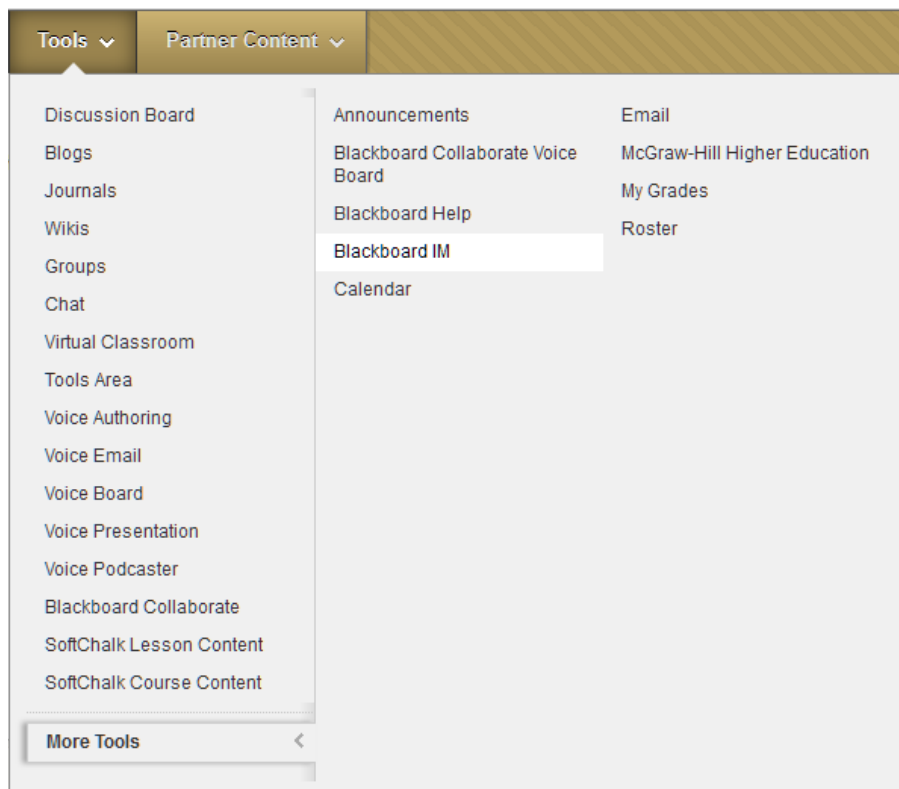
Tools ⌄ Partner Content ⌄

Discussion Board
Blogs
Journals
Wikis
Groups
Chat
Virtual Classroom
Tools Area
Voice Authoring
Voice Email
Voice Board
Voice Presentation
Voice Podcaster
Blackboard Collaborate
SoftChalk Lesson Content
SoftChalk Course Content

More Tools

Announcements
Blackboard Collaborate Voice Board
Blackboard Help
Blackboard IM
Calendar

Email
McGraw-Hill Higher Education
My Grades
Roster